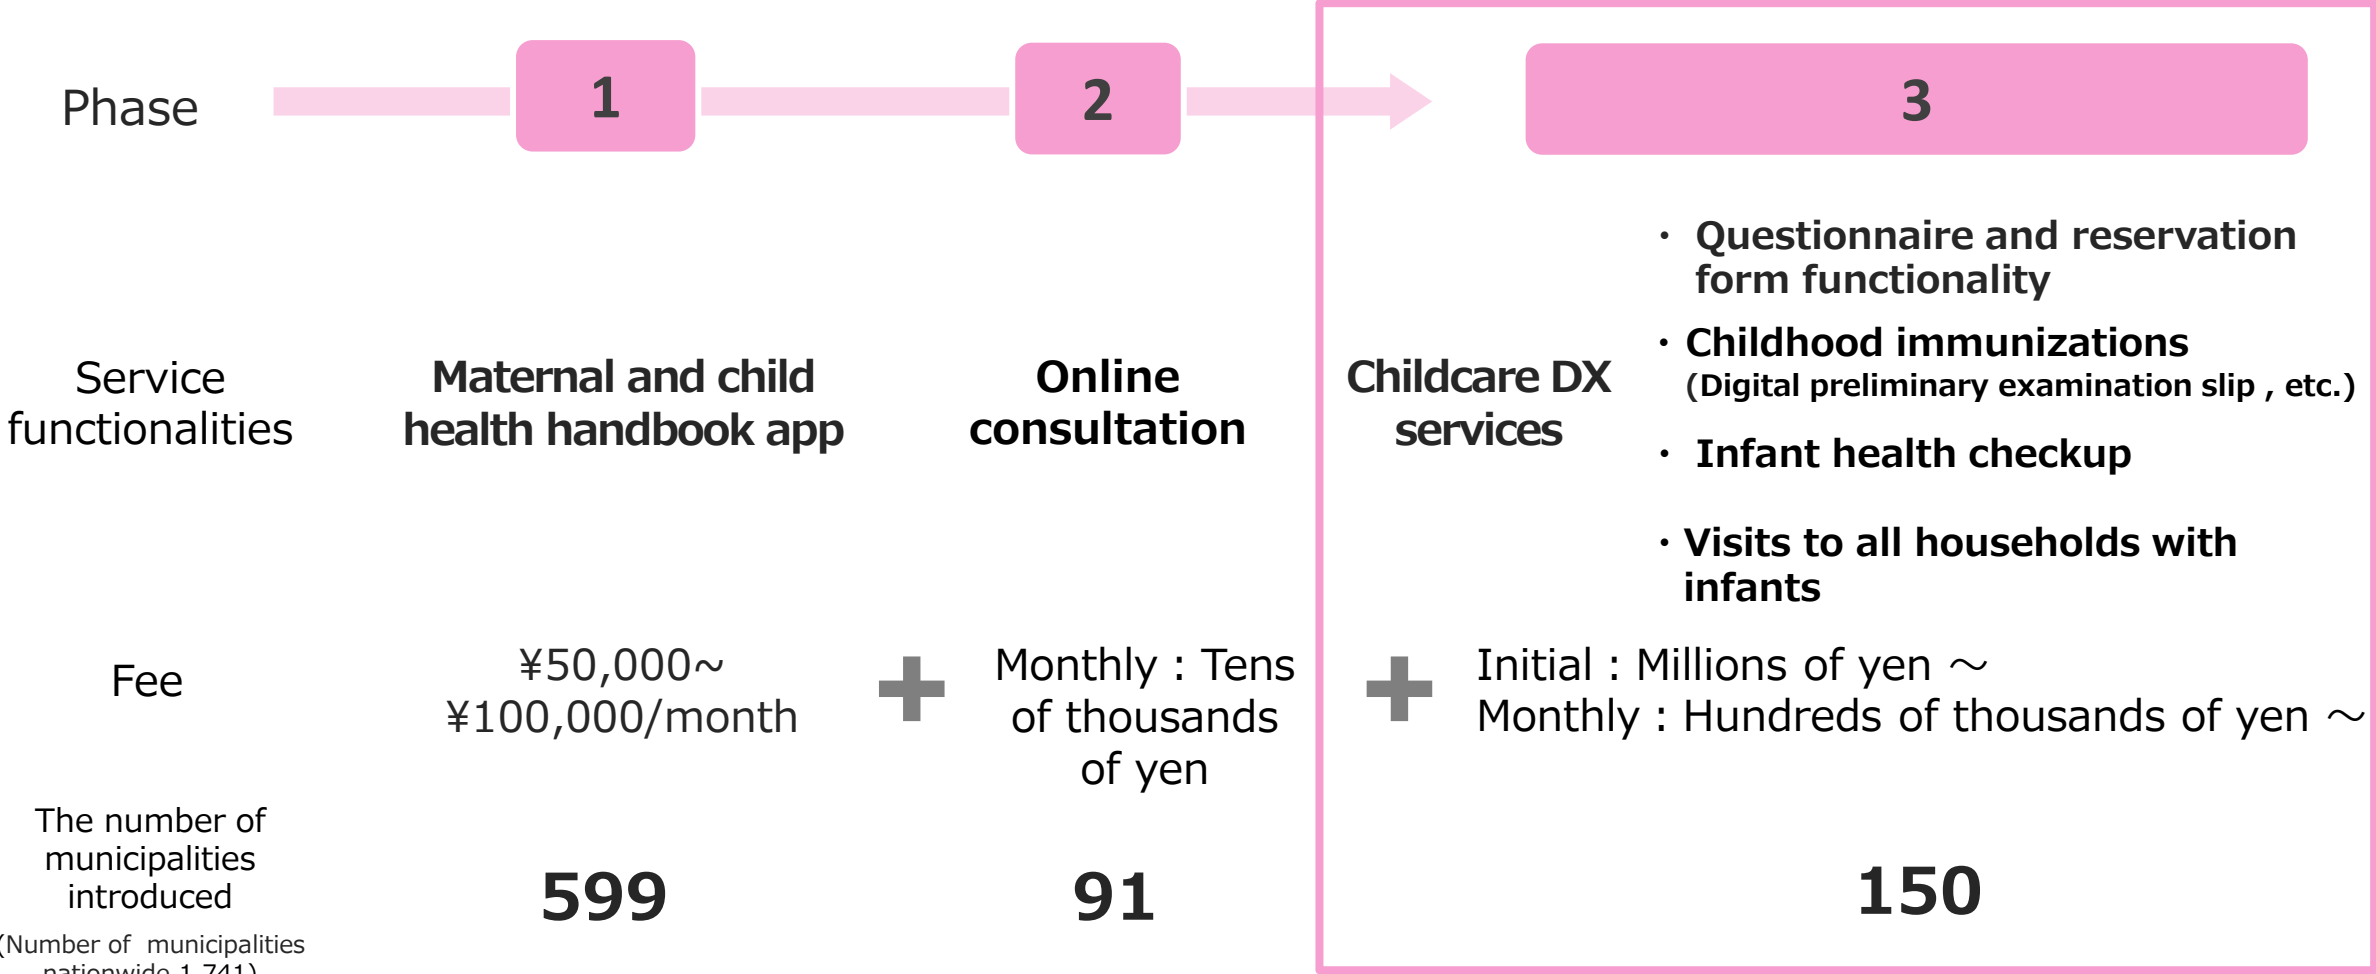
Phase

1

2

3

Service functionalities

Maternal and child health handbook app

Online consultation

Childcare DX services

・ Questionnaire and reservation form functionality

・Childhood immunizations (Digital preliminary examination slip , etc.)

・ Infant health checkup

・Visits to all households with infants

Fee

¥50,000~ ¥100,000/month

+

Monthly : Tens of thousands of yen

+

Initial : Millions of yen ～
Monthly : Hundreds of thousands of yen ～

The number of municipalities introduced

(Number of municipalities nationwide 1,741)

599

91

150